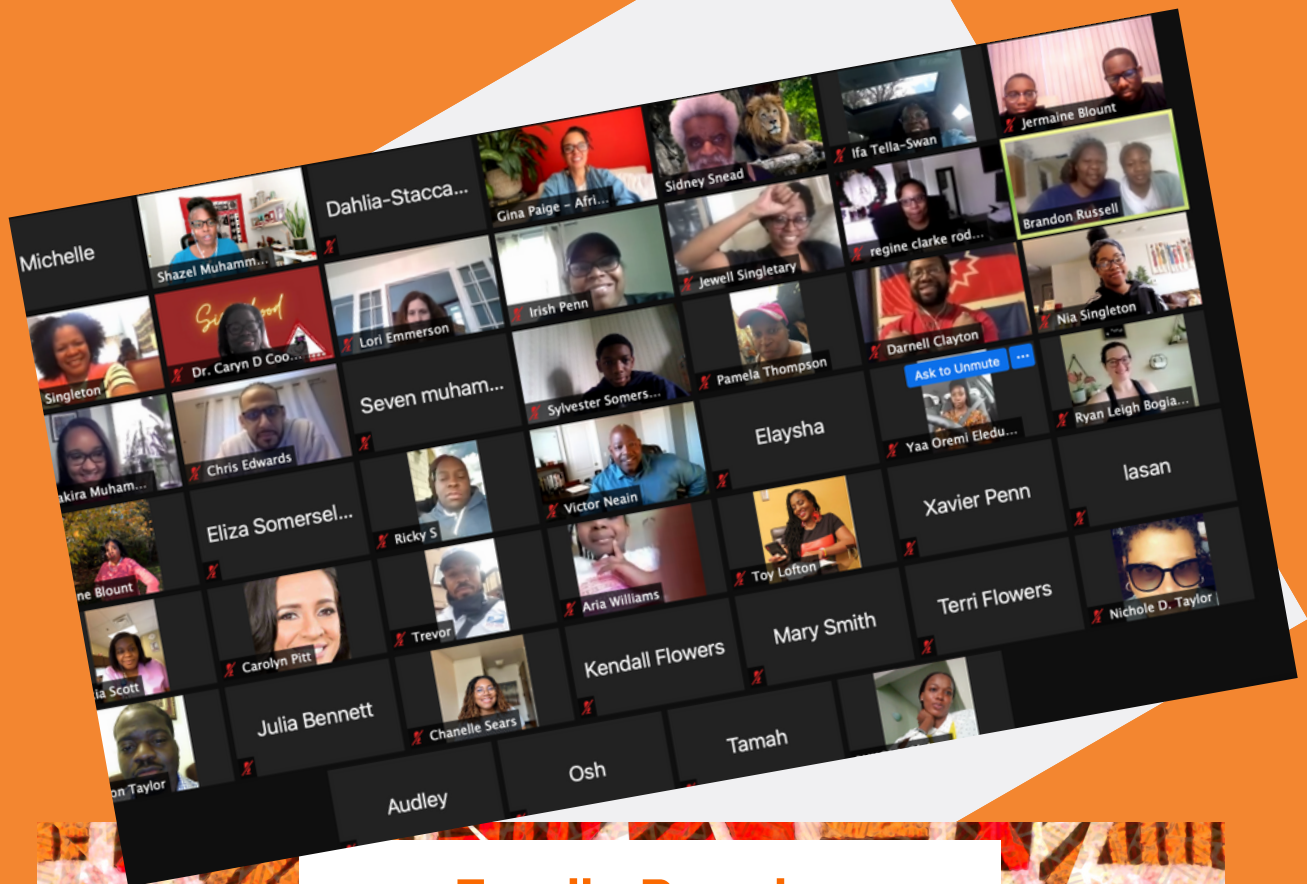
Michelle
Shazel Muhamm...
Dahlia-Stacca...
Gina Paige - Afri...
Sidney Snead
Ifa Tella-Swan
Jermaine Blount
Brandon Russell
Singleton
Dr. Caryn D Coo...
Lori Emmerson
Irish Penn
Jewell Singletary
regine clarke rod...
Nia Singleton
akira Muham...
Chris Edwards
Seven muham...
Sylvester Somers...
Pamela Thompson
Darnell Clayton
Ask to Unmute
Ryan Leigh Bogia...
Eliza Somersel...
Ricky S
Victor Neain
Elaysha
Yaa Oremi Eledu...
lasan
ne Blount
Trevor
Aria Williams
Toy Lofton
Xavier Penn
Nichole D. Taylor
ia Scott
Carolyn Pitt
Kendall Flowers
Mary Smith
Terri Flowers
on Taylor
Julia Bennett
Chanelle Sears
Tamah
Audley
Osh
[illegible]